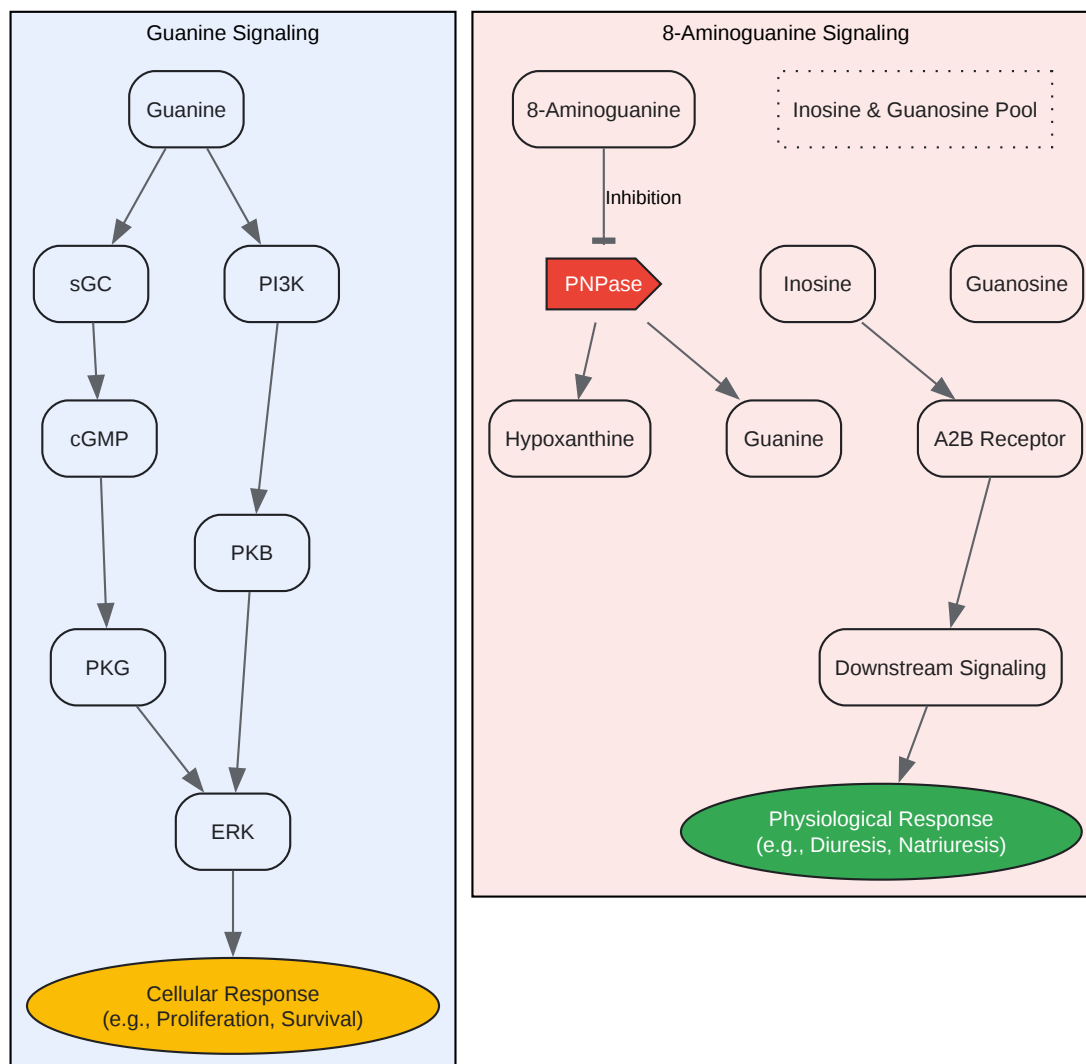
Guanine Signaling

Guanine

sGC

PI3K

cGMP

PKB

PKG

ERK

Cellular Response
(e.g., Proliferation, Survival)

8-Aminoguanine Signaling

8-Aminoguanine

Inosine & Guanosine Pool

Inhibition

PNPase

Inosine

Guanosine

Hypoxanthine

Guanine

A2B Receptor

Downstream Signaling

Physiological Response
(e.g., Diuresis, Natriuresis)